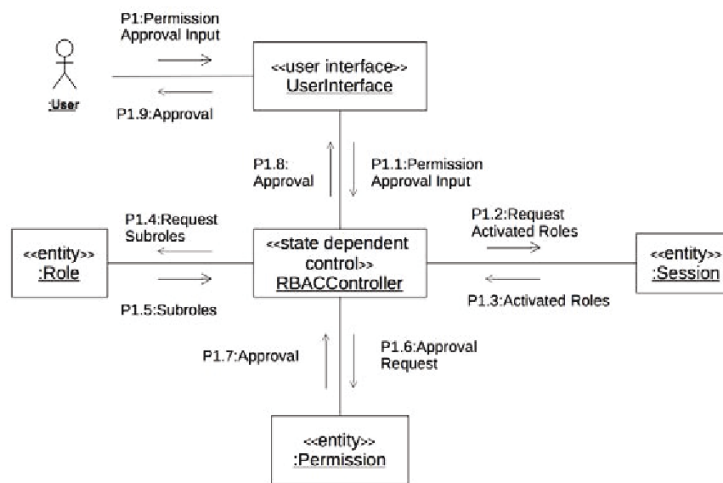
P1:Permission Approval Input

:User

P1.9:Approval

<<user interface>>
UserInterface

P1.8: Approval

P1.1:Permission Approval Input

P1.4:Request Subroles

<<entity>>
:Role

P1.5:Subroles

<<state dependent control>>
RBACController

P1.2:Request Activated Roles

P1.3:Activated Roles

<<entity>>
:Session

P1.7:Approval

P1.6:Approval Request

<<entity>>
:Permission